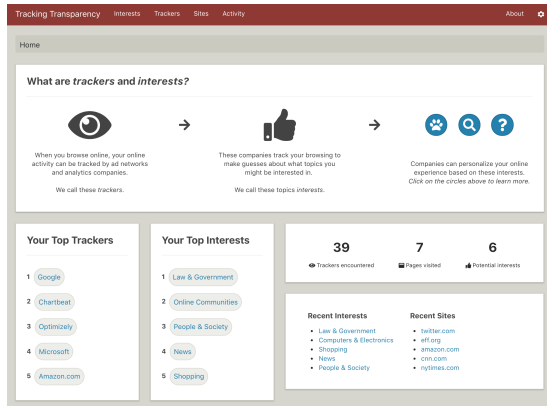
Tracking Transparency Interests Trackers Sites Activity About

Home

What are *trackers* and *interests*?

When you browse online, your online activity can be tracked by ad networks and analytics companies.

We call these *trackers*.

These companies track your browsing to make guesses about what topics you might be interested in.

We call these topics *interests*.

Companies can personalize your online experience based on these interests. *Click on the circles above to learn more.*

Your Top Trackers

1 Google
2 Chartbeat
3 Optimizely
4 Microsoft
5 Amazon.com

Your Top Interests

1 Law & Government
2 Online Communities
3 People & Society
4 News
5 Shopping

| 39 | 7 | 6 |
|---|---|---|
| Trackers encountered | Pages visited | Potential interests |

Recent Interests

- Law & Government
- Computers & Electronics
- Shopping
- News
- People & Society

Recent Sites

- twitter.com
- eff.org
- amazon.com
- cnn.com
- nytimes.com